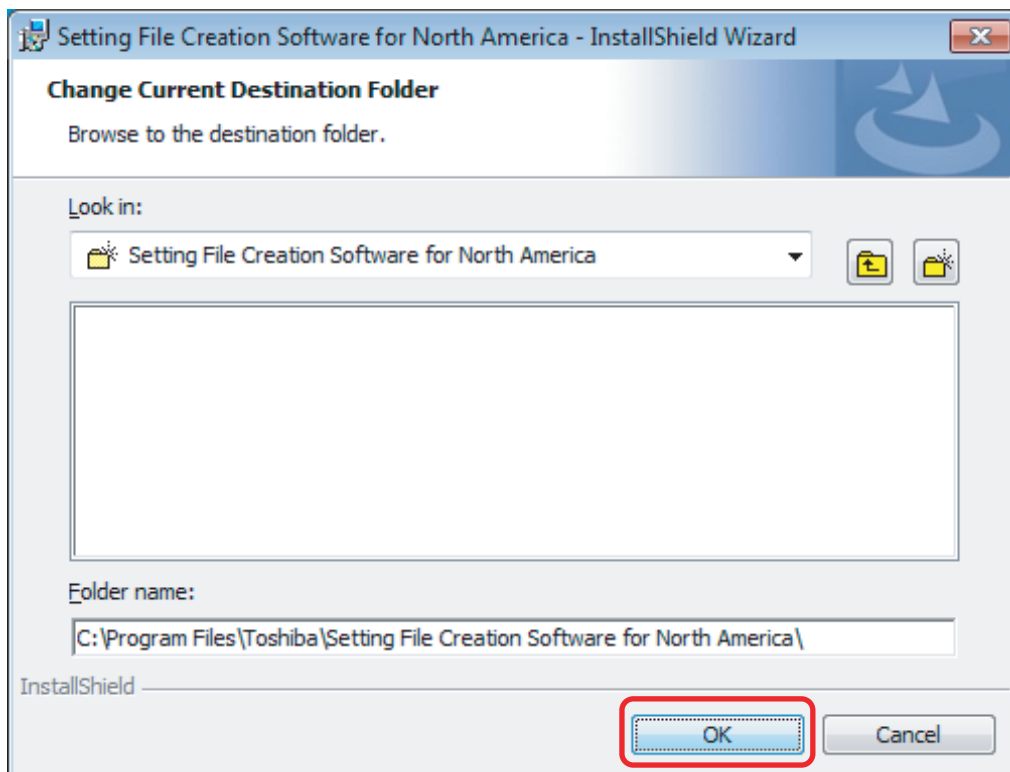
Setting File Creation Software for North America - InstallShield Wizard

Change Current Destination Folder

Browse to the destination folder.

Look in:

Setting File Creation Software for North America

Folder name:

C:\Program Files\Toshiba\Setting File Creation Software for North America\

InstallShield

OK

Cancel